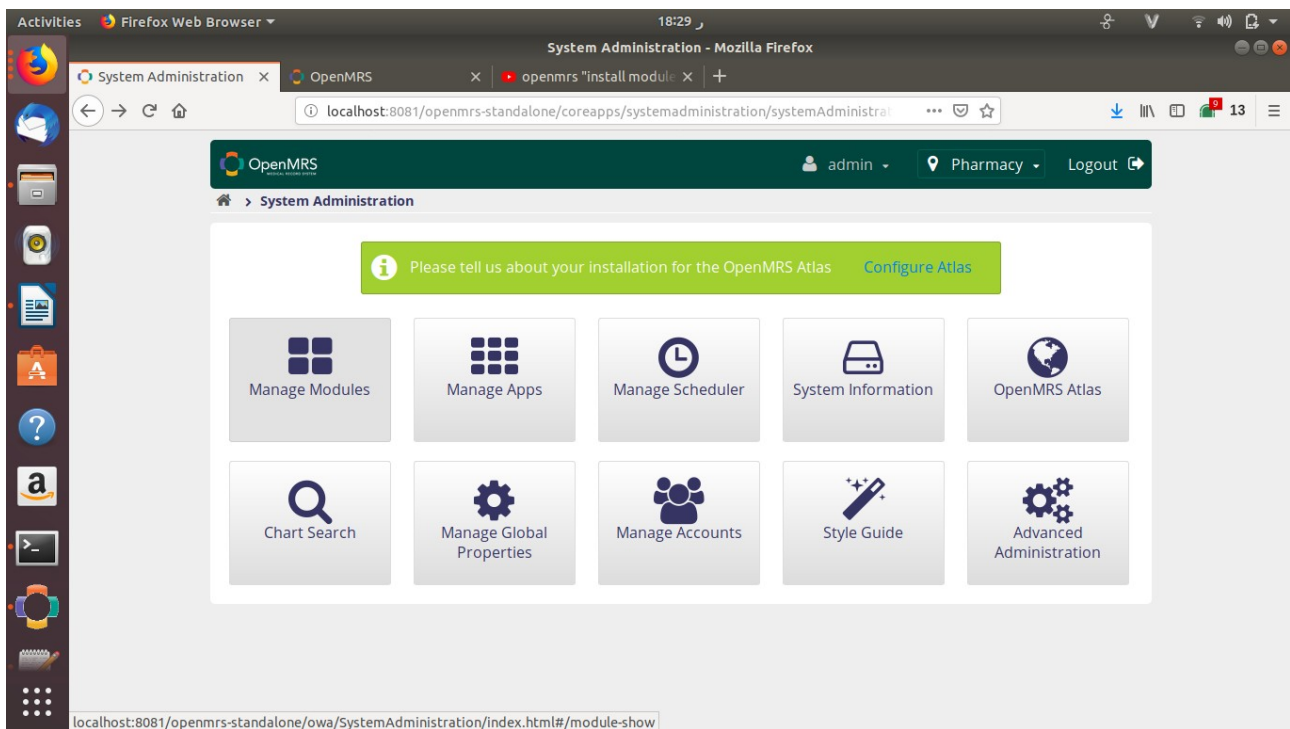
Activities Firefox Web Browser 18:29

System Administration - Mozilla Firefox

System Administration × OpenMRS × openmrs "install module ×

localhost:8081/openmrs-standalone/coreapps/systemadministration/systemAdministrat

9 13

OpenMRS

admin Pharmacy Logout

System Administration

Please tell us about your installation for the OpenMRS Atlas Configure Atlas

Manage Modules

Manage Apps

Manage Scheduler

System Information

OpenMRS Atlas

Chart Search

Manage Global Properties

Manage Accounts

Style Guide

Advanced Administration

localhost:8081/openmrs-standalone/owa/SystemAdministration/index.html#/module-show